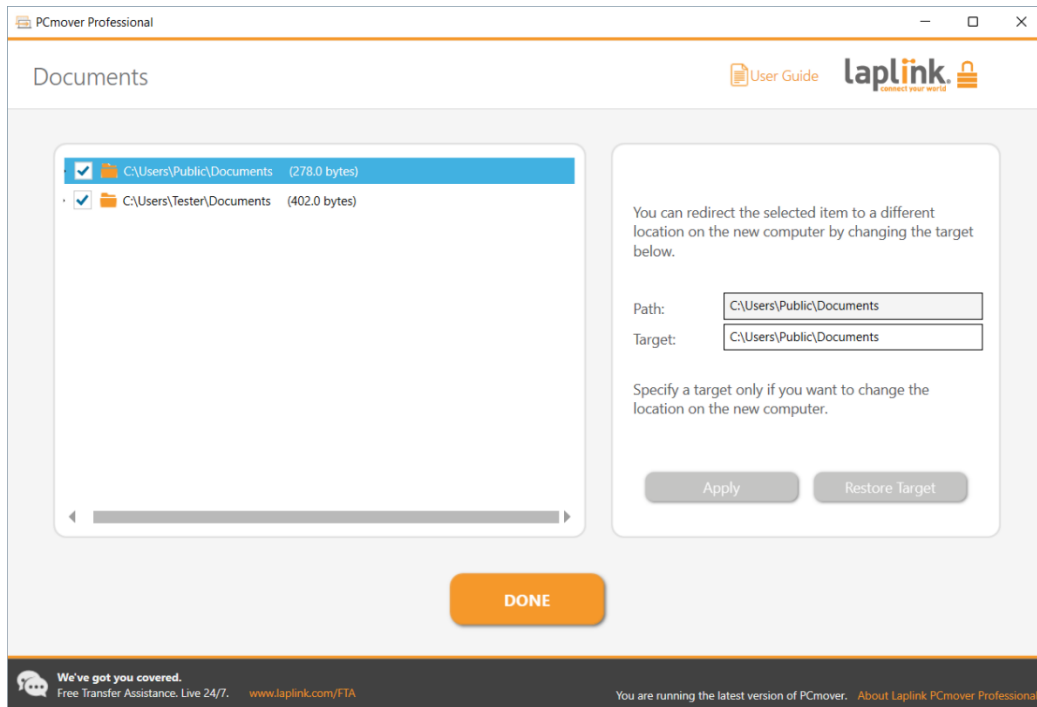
PCmover Professional

Documents

User Guide

laplink.
connect your world

C:\Users\Public\Documents (278.0 bytes)
C:\Users\Tester\Documents (402.0 bytes)

You can redirect the selected item to a different location on the new computer by changing the target below.

Path: C:\Users\Public\Documents
Target: C:\Users\Public\Documents

Specify a target only if you want to change the location on the new computer.

Apply
Restore Target

DONE

We've got you covered.
Free Transfer Assistance. Live 24/7. www.laplink.com/FTA

You are running the latest version of PCmover. About Laplink PCmover Professional